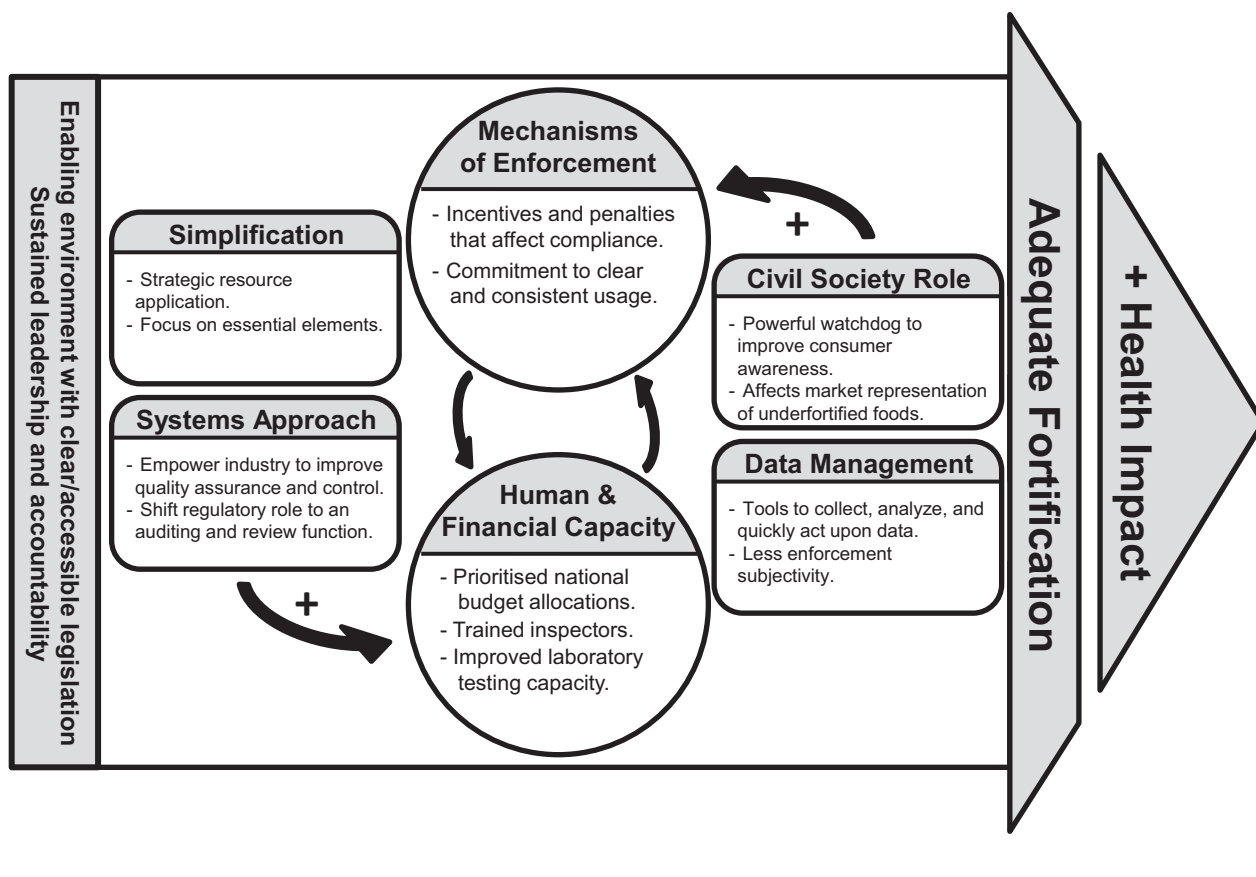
Enabling environment with clear/accessible legislation
Sustained leadership and accountability

Simplification
- Strategic resource application.
- Focus on essential elements.

Systems Approach
- Empower industry to improve quality assurance and control.
- Shift regulatory role to an auditing and review function.

+

Mechanisms of Enforcement
- Incentives and penalties that affect compliance.
- Commitment to clear and consistent usage.

Human & Financial Capacity
- Prioritised national budget allocations.
- Trained inspectors.
- Improved laboratory testing capacity.

+

Civil Society Role
- Powerful watchdog to improve consumer awareness.
- Affects market representation of underfortified foods.

Data Management
- Tools to collect, analyze, and quickly act upon data.
- Less enforcement subjectivity.

Adequate Fortification

+ Health Impact